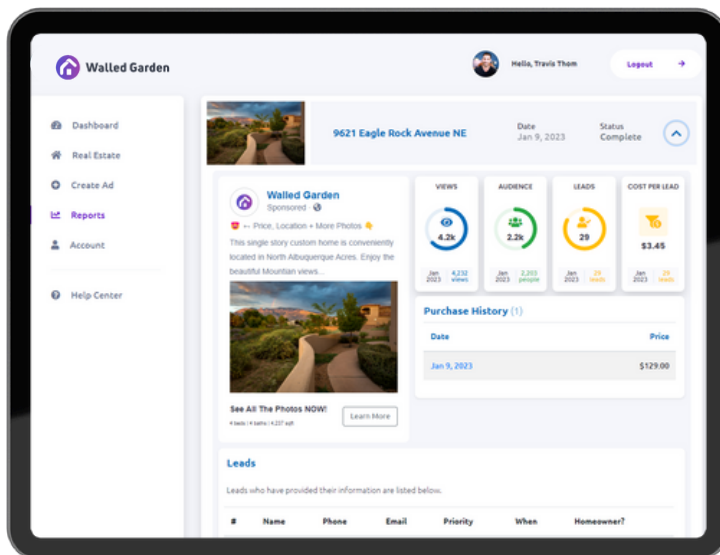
Walled Garden

Hello, Travis Thom

Logout →

Dashboard

Real Estate

Create Ad

Reports

Account

Help Center

9621 Eagle Rock Avenue NE

Date
Jan 9, 2023

Status
Complete

Walled Garden
Sponsored · 

← Price, Location + More Photos

This single story custom home is conveniently located in North Albuquerque Acres. Enjoy the beautiful Mountian views...

See All The Photos NOW!

4 beds | 4 baths | 4,237 sqft

Learn More

VIEWS

4.2k

Jan 2023

4,232 views

AUDIENCE

2.2k

Jan 2023

2,203 people

LEADS

29

Jan 2023

29 leads

COST PER LEAD

$3.45

Jan 2023

29 leads

Purchase History (1)

| Date | Price |
|---|---|
| Jan 9, 2023 | $129.00 |

Leads

Leads who have provided their information are listed below.

| # | Name | Phone | Email | Priority | When | Homeowner? |
|---|---|---|---|---|---|---|